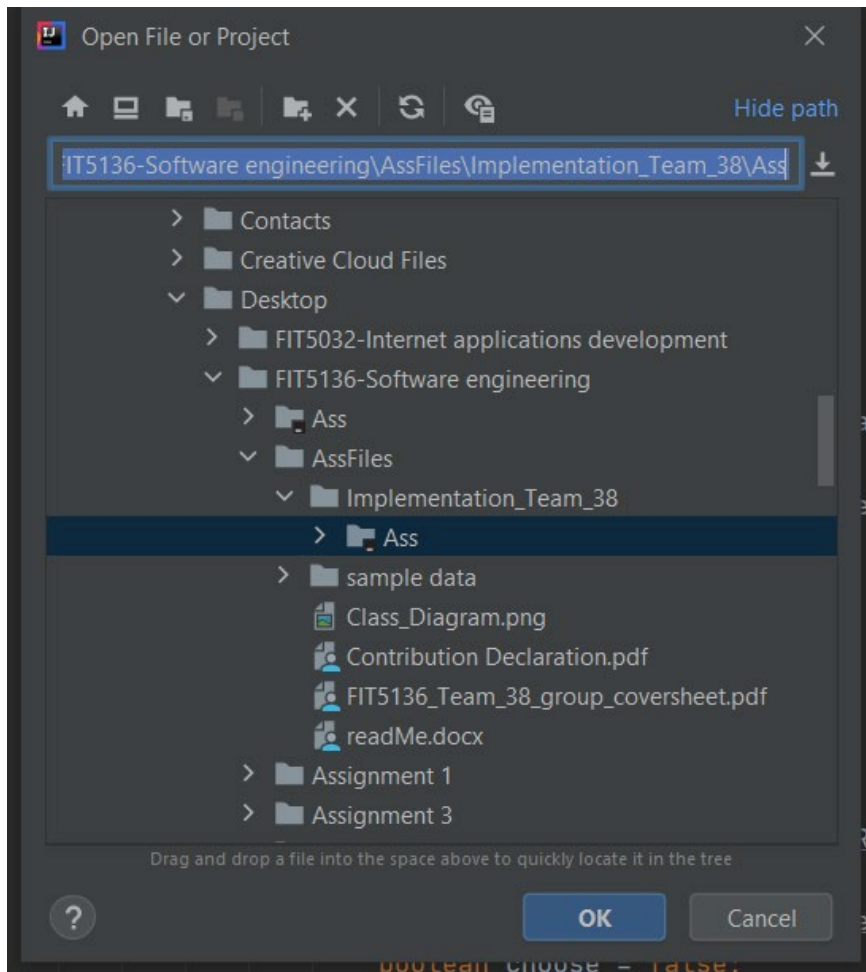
Open File or Project

Hide path

IT5136-Software engineering\AssFiles\Implementation_Team_38\Ass

Contacts
Creative Cloud Files
Desktop
FIT5032-Internet applications development
FIT5136-Software engineering
Ass
AssFiles
Implementation_Team_38
Ass
sample data
Class_Diagram.png
Contribution Declaration.pdf
FIT5136_Team_38_group_coversheet.pdf
readMe.docx
Assignment 1
Assignment 3

Drag and drop a file into the space above to quickly locate it in the tree

?

OK

Cancel

boolean choose = false;